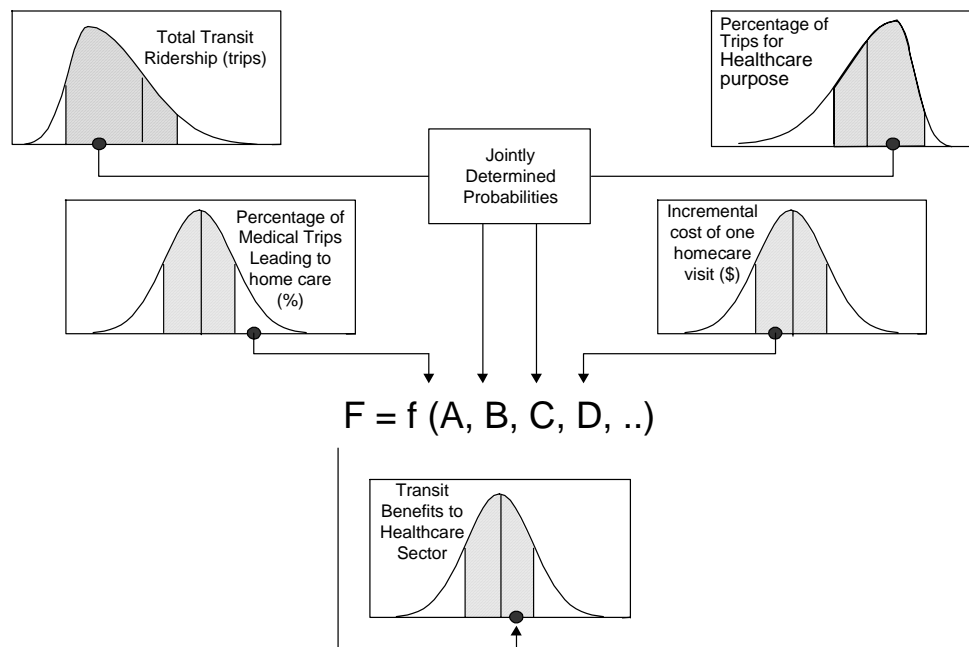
Total Transit Ridership (trips)

Percentage of Trips for Healthcare purpose

Jointly Determined Probabilities

Percentage of Medical Trips Leading to home care (%)

Incremental cost of one homecare visit ($)

$F = f(A, B, C, D, ..)$

Transit Benefits to Healthcare Sector